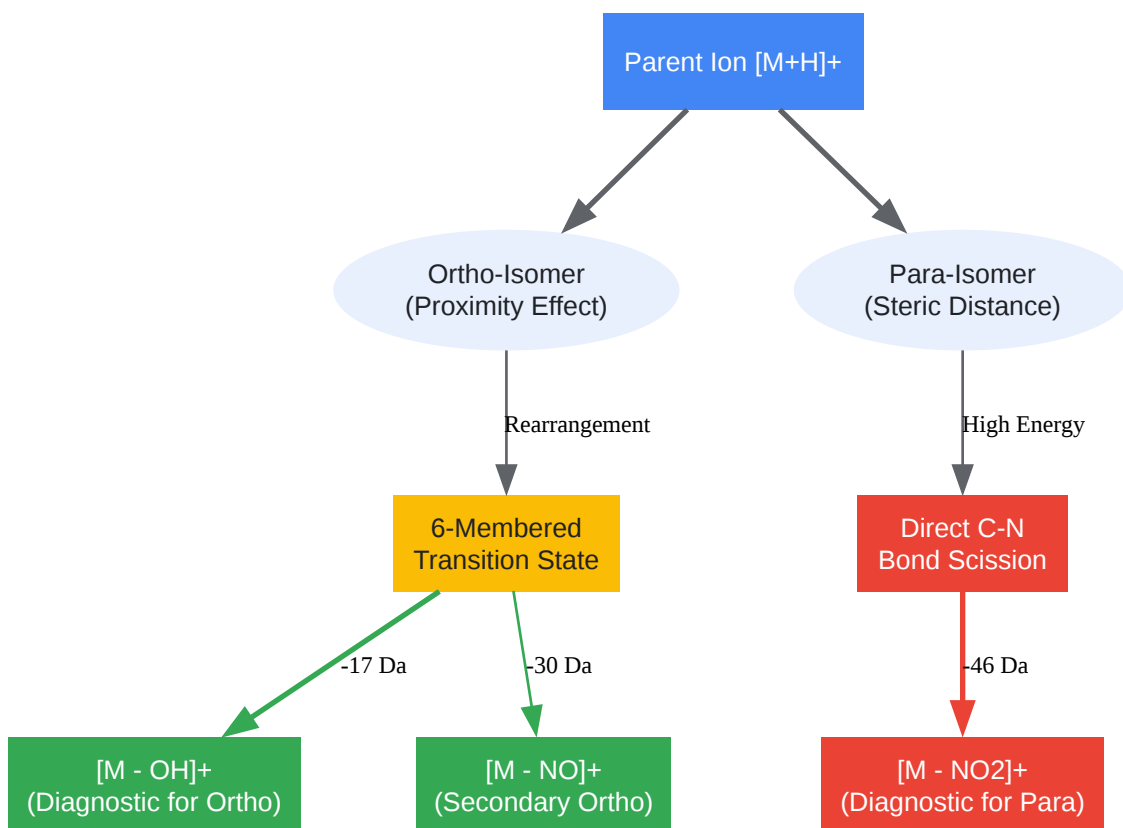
Parent Ion [M+H]+

Ortho-Isomer
(Proximity Effect)

Para-Isomer
(Steric Distance)

Rearrangement

High Energy

6-Membered
Transition State

Direct C-N
Bond Scission

-17 Da

-30 Da

-46 Da

[M - OH]+
(Diagnostic for Ortho)

[M - NO]+
(Secondary Ortho)

[M - NO2]+
(Diagnostic for Para)